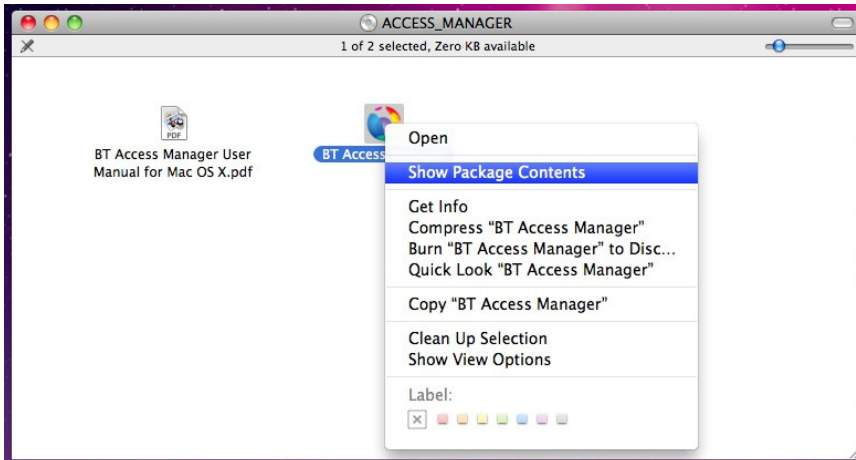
ACCESS_MANAGER

1 of 2 selected, Zero KB available

PDF

BT Access Manager User Manual for Mac OS X.pdf

BT Access

Open

Show Package Contents

Get Info
Compress "BT Access Manager"
Burn "BT Access Manager" to Disc...
Quick Look "BT Access Manager"

Copy "BT Access Manager"

Clean Up Selection
Show View Options

Label: